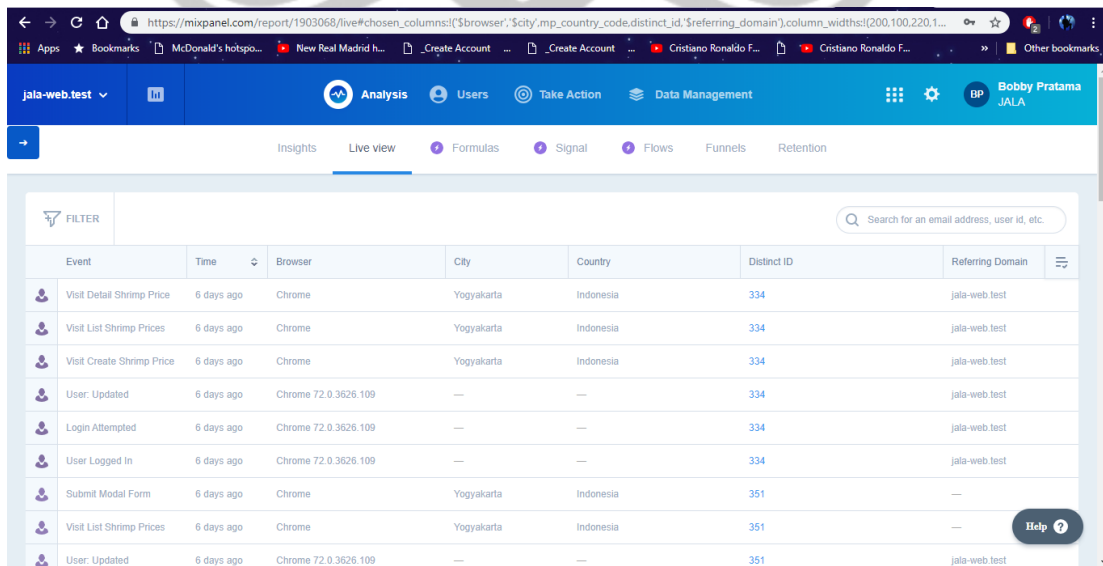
https://mixpanel.com/report/1903068/live#chosen_columns:!('$browser','$city',mp_country_code,distinct_id,'$referring_domain'),column_widths:!(200,100,220,1...

Apps Bookmarks McDonald's hotspo... New Real Madrid h... _Create Account ... _Create Account ... Cristiano Ronaldo F... Cristiano Ronaldo F... » Other bookmarks

jala-web.test Analysis Users Take Action Data Management BP Bobby Pratama JALA

Insights Live view Formulas Signal Flows Funnels Retention

FILTER

Search for an email address, user id, etc.

| Event | Time | Browser | City | Country | Distinct ID | Referring Domain |
|---|---|---|---|---|---|---|
| Visit Detail Shrimp Price | 6 days ago | Chrome | Yogyakarta | Indonesia | 334 | jala-web.test |
| Visit List Shrimp Prices | 6 days ago | Chrome | Yogyakarta | Indonesia | 334 | jala-web.test |
| Visit Create Shrimp Price | 6 days ago | Chrome | Yogyakarta | Indonesia | 334 | jala-web.test |
| User: Updated | 6 days ago | Chrome 72.0.3626.109 | — | — | 334 | jala-web.test |
| Login Attempted | 6 days ago | Chrome 72.0.3626.109 | — | — | 334 | jala-web.test |
| User Logged In | 6 days ago | Chrome 72.0.3626.109 | — | — | 334 | jala-web.test |
| Submit Modal Form | 6 days ago | Chrome | Yogyakarta | Indonesia | 351 | — |
| Visit List Shrimp Prices | 6 days ago | Chrome | Yogyakarta | Indonesia | 351 | — |
| User: Updated | 6 days ago | Chrome 72.0.3626.109 | — | — | 351 | jala-web.test |

Help ?